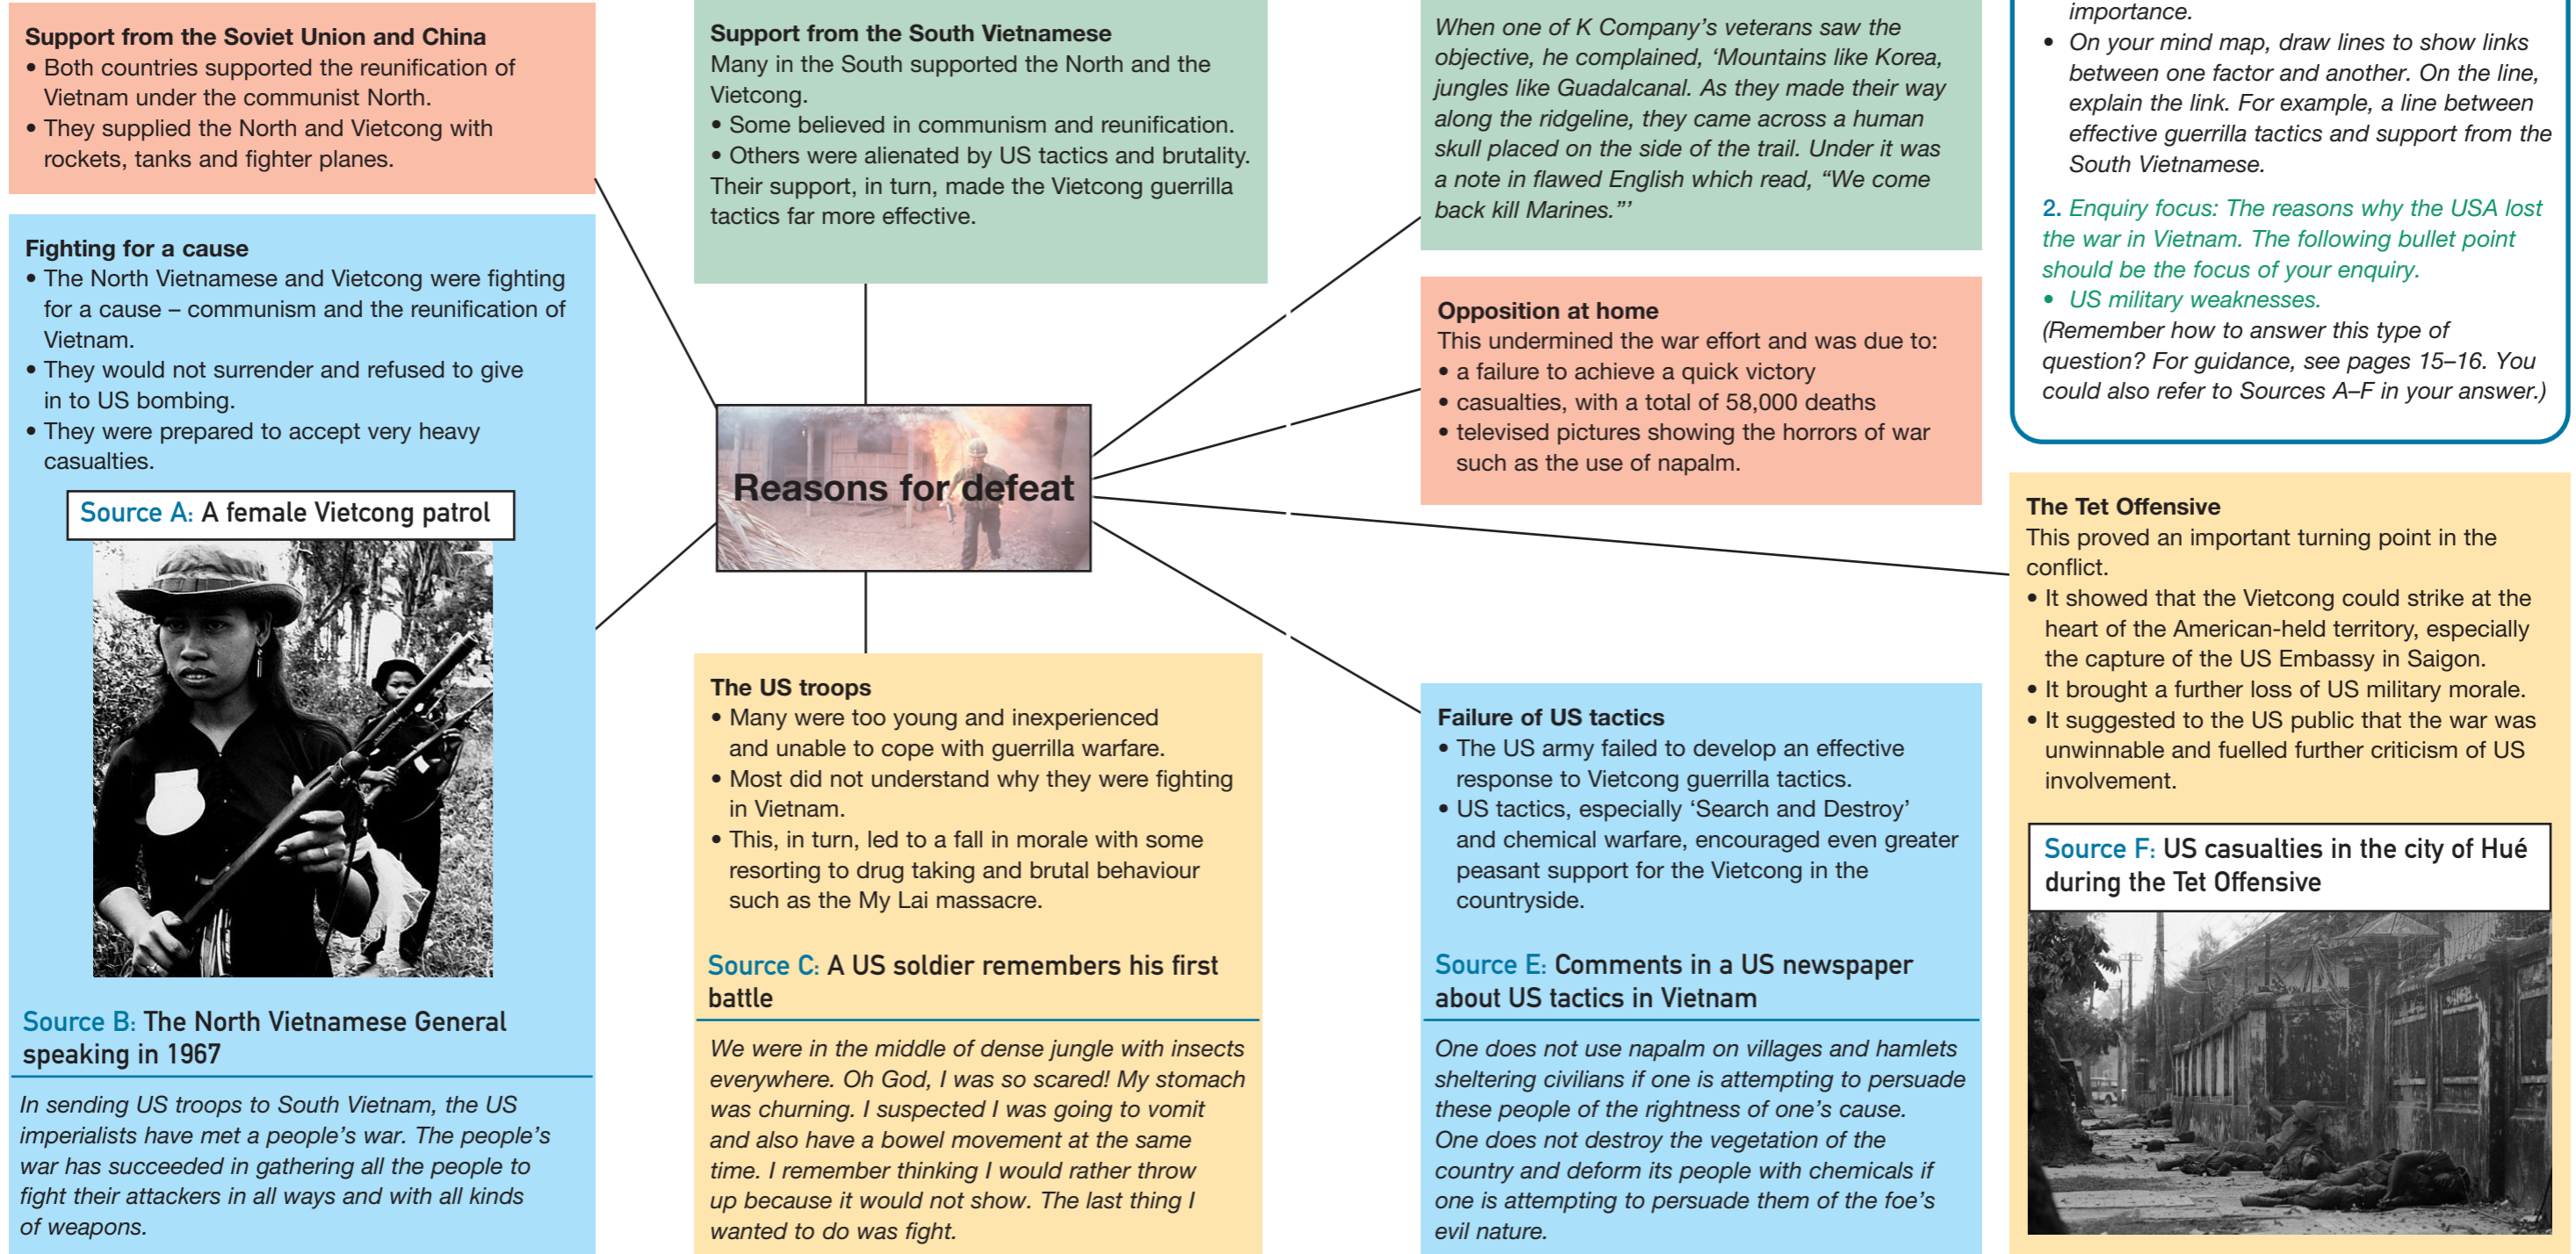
**Support from the Soviet Union and China**
• Both countries supported the reunification of Vietnam under the communist North.
• They supplied the North and Vietcong with rockets, tanks and fighter planes.

**Fighting for a cause**
• The North Vietnamese and Vietcong were fighting for a cause – communism and the reunification of Vietnam.
• They would not surrender and refused to give in to US bombing.
• They were prepared to accept very heavy casualties.

Source A: A female Vietcong patrol

Source B: The North Vietnamese General speaking in 1967

*In sending US troops to South Vietnam, the US imperialists have met a people's war. The people's war has succeeded in gathering all the people to fight their attackers in all ways and with all kinds of weapons.*

**Support from the South Vietnamese**
Many in the South supported the North and the Vietcong.
• Some believed in communism and reunification.
• Others were alienated by US tactics and brutality.
Their support, in turn, made the Vietcong guerrilla tactics far more effective.

Reasons for defeat

**The US troops**
• Many were too young and inexperienced and unable to cope with guerrilla warfare.
• Most did not understand why they were fighting in Vietnam.
• This, in turn, led to a fall in morale with some resorting to drug taking and brutal behaviour such as the My Lai massacre.

Source C: A US soldier remembers his first battle

*We were in the middle of dense jungle with insects everywhere. Oh God, I was so scared! My stomach was churning. I suspected I was going to vomit and also have a bowel movement at the same time. I remember thinking I would rather throw up because it would not show. The last thing I wanted to do was fight.*

*When one of K Company's veterans saw the objective, he complained, 'Mountains like Korea, jungles like Guadalcanal. As they made their way along the ridgeline, they came across a human skull placed on the side of the trail. Under it was a note in flawed English which read, "We come back kill Marines."'*

**Opposition at home**
This undermined the war effort and was due to:
• a failure to achieve a quick victory
• casualties, with a total of 58,000 deaths
• televised pictures showing the horrors of war such as the use of napalm.

**Failure of US tactics**
• The US army failed to develop an effective response to Vietcong guerrilla tactics.
• US tactics, especially 'Search and Destroy' and chemical warfare, encouraged even greater peasant support for the Vietcong in the countryside.

Source E: Comments in a US newspaper about US tactics in Vietnam

*One does not use napalm on villages and hamlets sheltering civilians if one is attempting to persuade these people of the rightness of one's cause. One does not destroy the vegetation of the country and deform its people with chemicals if one is attempting to persuade them of the foe's evil nature.*

*importance.*
• *On your mind map, draw lines to show links between one factor and another. On the line, explain the link. For example, a line between effective guerrilla tactics and support from the South Vietnamese.*

2. *Enquiry focus: The reasons why the USA lost the war in Vietnam. The following bullet point should be the focus of your enquiry.*
• *US military weaknesses.*
*(Remember how to answer this type of question? For guidance, see pages 15–16. You could also refer to Sources A–F in your answer.)*

**The Tet Offensive**
This proved an important turning point in the conflict.
• It showed that the Vietcong could strike at the heart of the American-held territory, especially the capture of the US Embassy in Saigon.
• It brought a further loss of US military morale.
• It suggested to the US public that the war was unwinnable and fuelled further criticism of US involvement.

Source F: US casualties in the city of Hué during the Tet Offensive